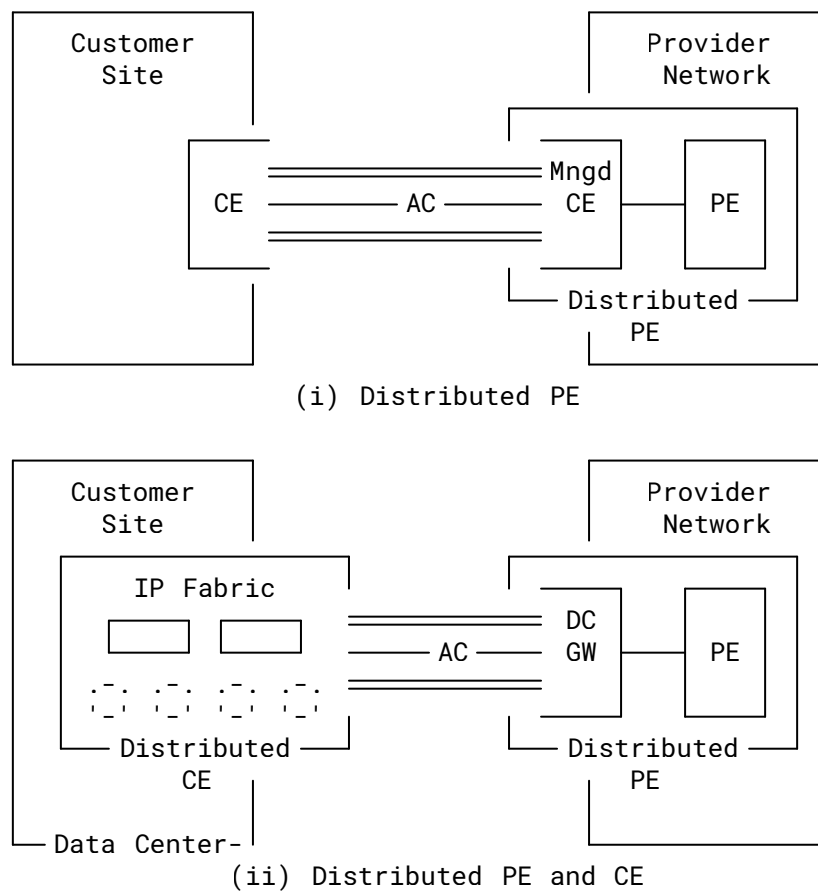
Customer Site

Provider Network

CE

AC

Mngd CE

PE

Distributed PE

(i) Distributed PE

Customer Site

Provider Network

IP Fabric

AC

DC GW

PE

Distributed CE

Distributed PE

Data Center-

(ii) Distributed PE and CE